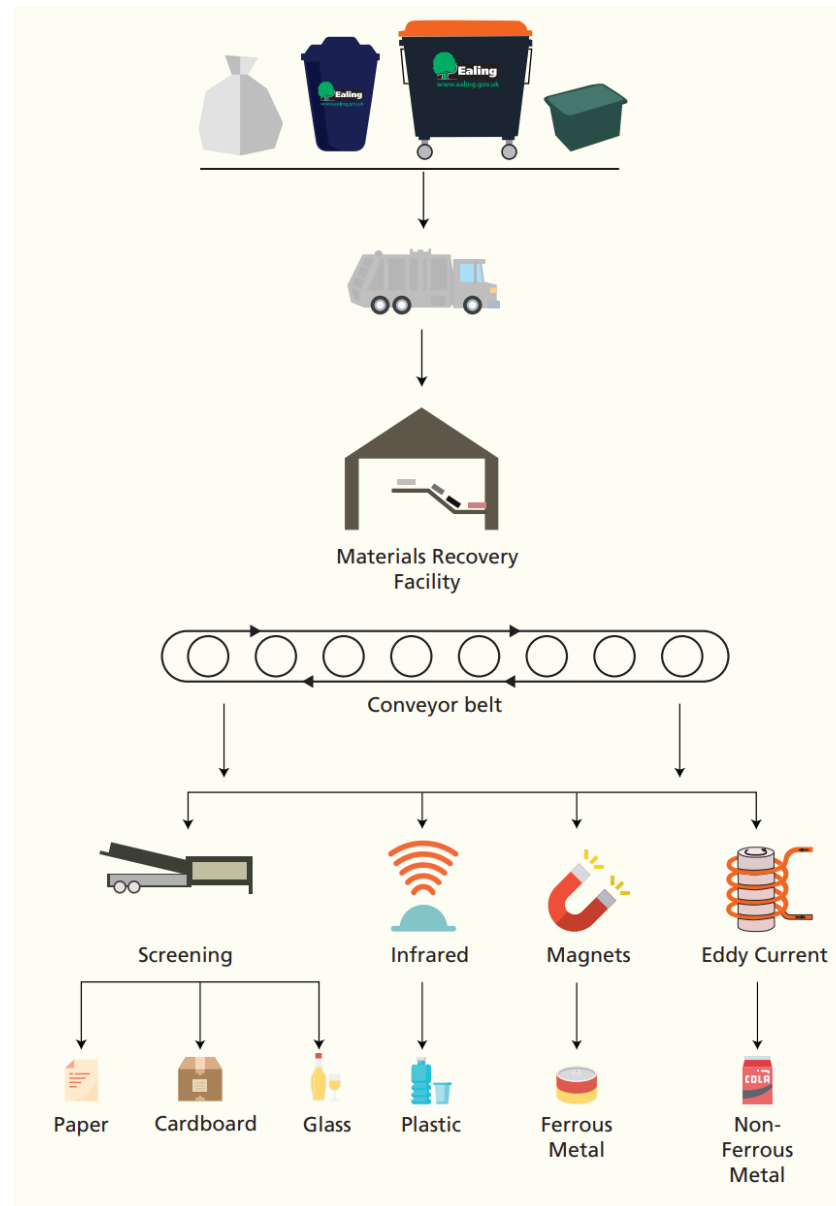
Ealing
www.ealing.gov.uk

Ealing
www.ealing.gov.uk

Materials Recovery Facility

Conveyor belt

Screening

Infrared

Magnets

Eddy Current

Paper

Cardboard

Glass

Plastic

Ferrous Metal

COLA

Non-Ferrous Metal